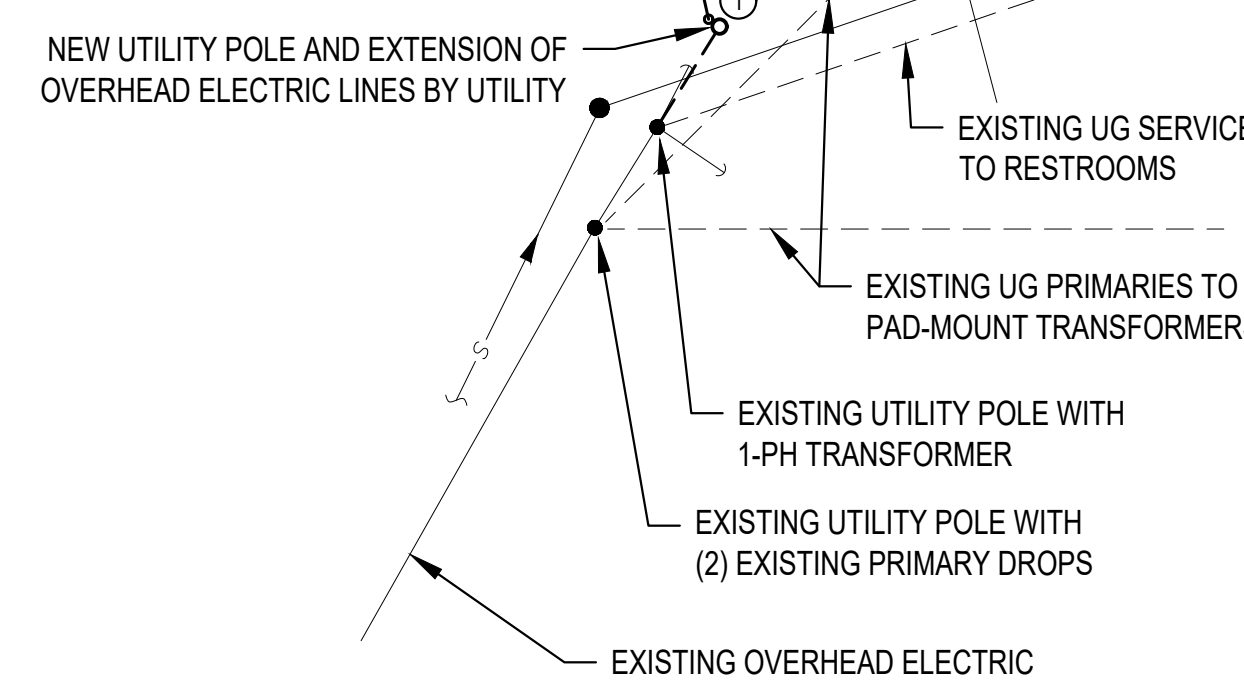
1

NEW UTILITY POLE AND EXTENSION OF OVERHEAD ELECTRIC LINES BY UTILITY

EXISTING UG SERVICE
TO RESTROOMS

EXISTING UG PRIMARIES TO
PAD-MOUNT TRANSFORMER

S

EXISTING UTILITY POLE WITH
1-PH TRANSFORMER

EXISTING UTILITY POLE WITH
(2) EXISTING PRIMARY DROPS

EXISTING OVERHEAD ELECTRIC